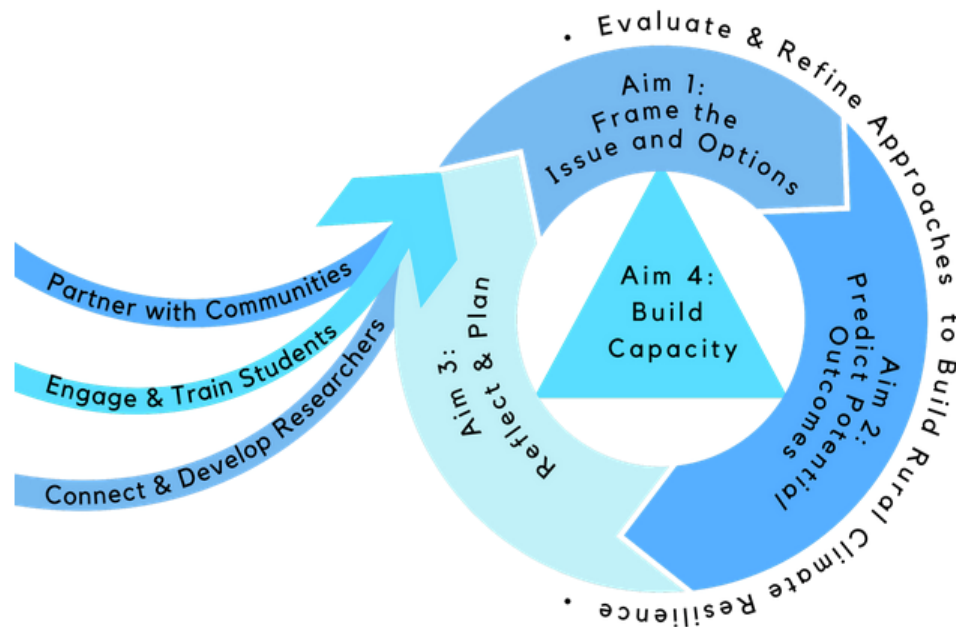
• Evaluate & Refine Approaches to Build Rural Climate Resilience •

Aim 1: Frame the Issue and Options

Aim 2: Predict Potential Outcomes

Aim 3: Reflect & Plan

Aim 4: Build Capacity

Partner with Communities

Engage & Train Students

Connect & Develop Researchers